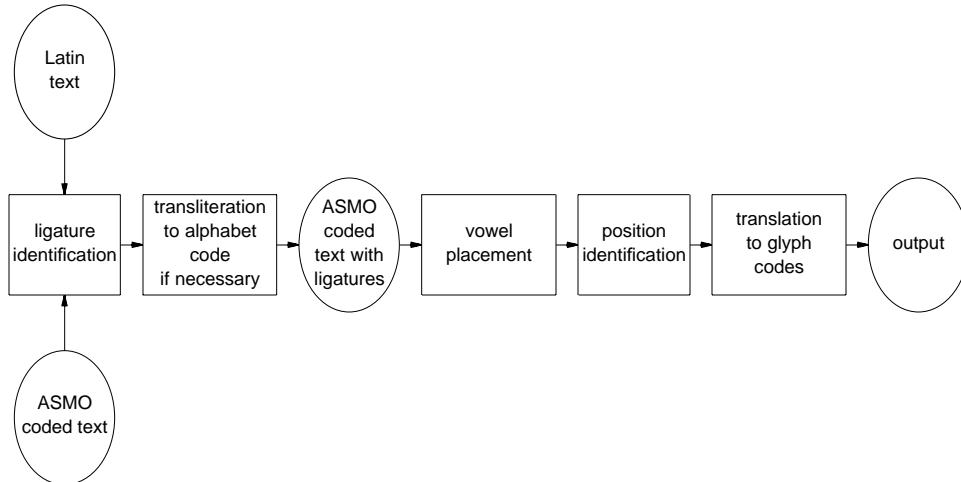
Latin text

ligature identification

ASMO coded text

transliteration to alphabet code if necessary

ASMO coded text with ligatures

vowel placement

position identification

translation to glyph codes

output